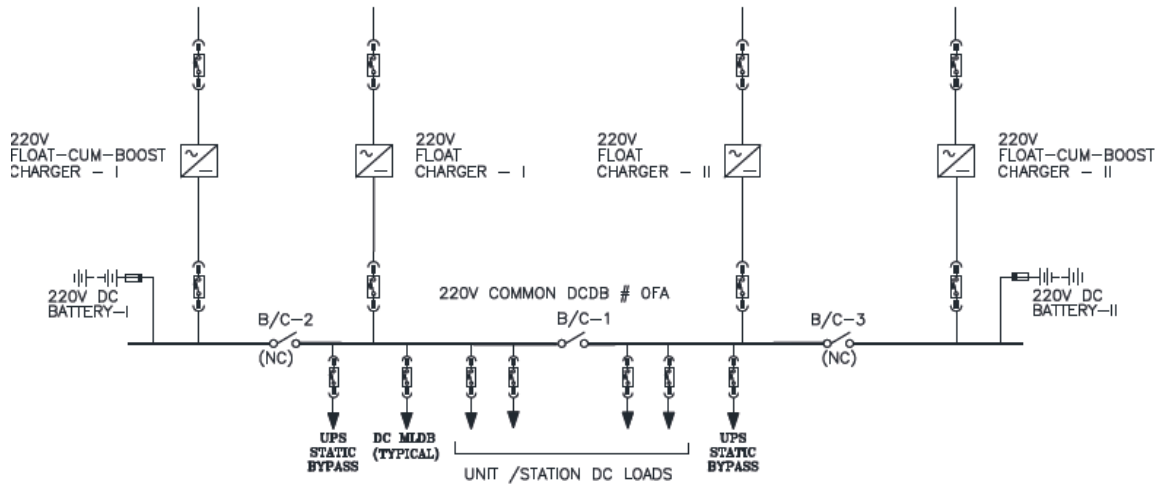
220V
FLOAT–CUM–BOOST
CHARGER – I

220V
FLOAT
CHARGER – I

220V
FLOAT
CHARGER – II

220V
FLOAT–CUM–BOOST
CHARGER – II

220V DC
BATTERY–I

220V COMMON DCDB # 0FA

220V DC
BATTERY–II

B/C–2
(NC)

B/C–1

B/C–3
(NC)

UPS
STATIC
BYPASS

DC MLDB
(TYPICAL)

UNIT /STATION DC LOADS

UPS
STATIC
BYPASS